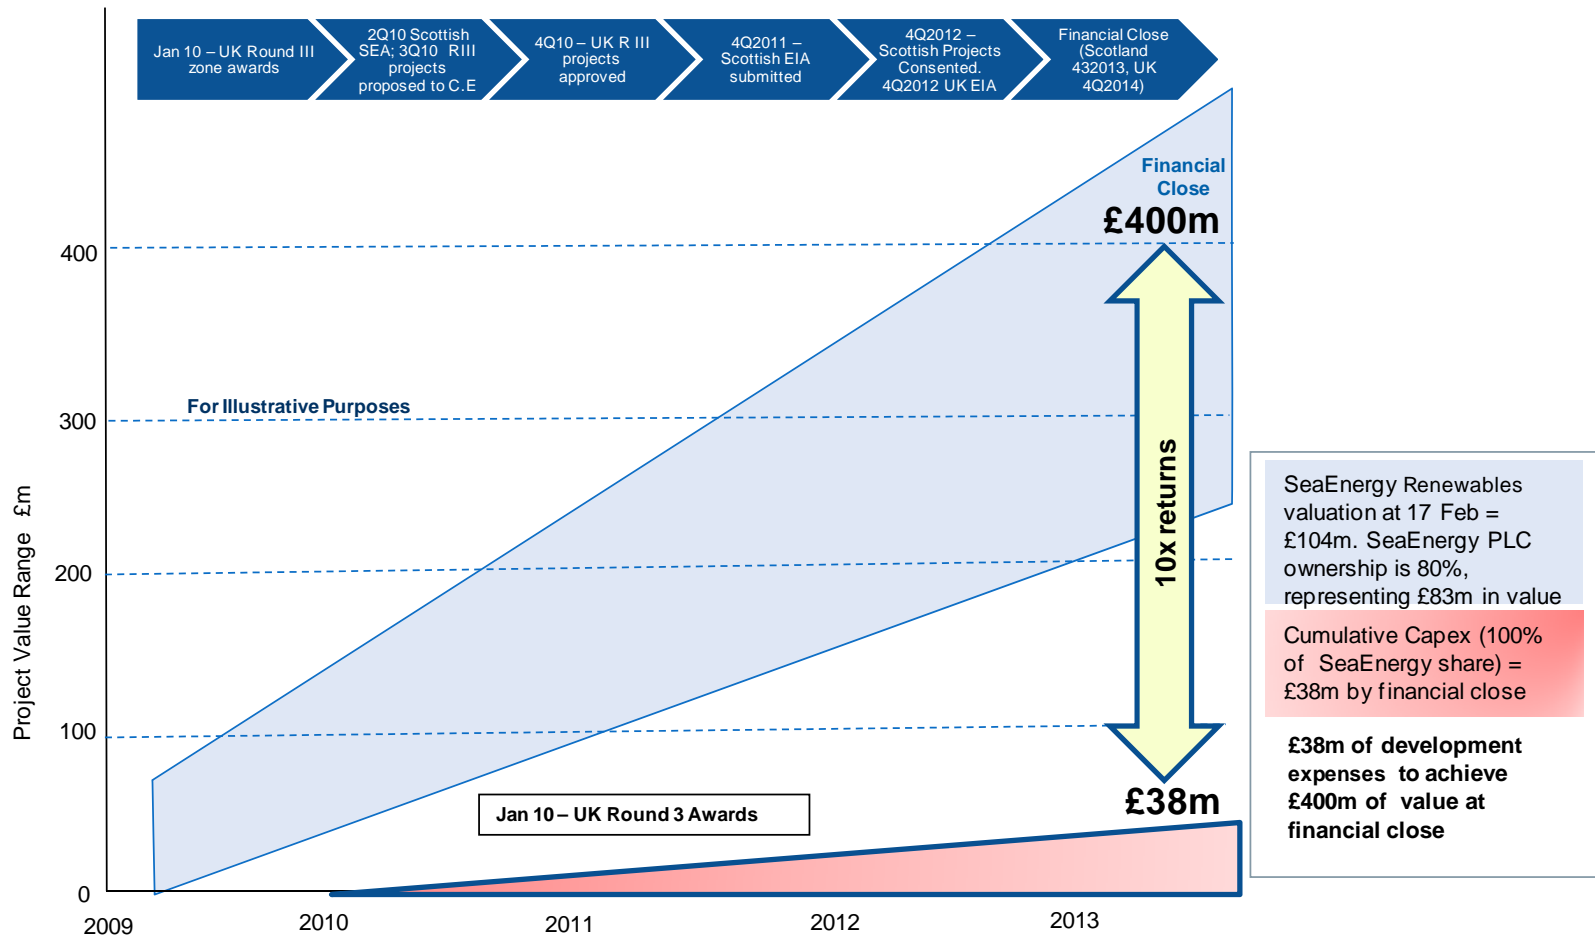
Jan 10 – UK Round III zone awards

2Q10 Scottish SEA; 3Q10 RIII projects proposed to C.E

4Q10 – UK R III projects approved

4Q2011 – Scottish EIA submitted

4Q2012 – Scottish Projects Consented. 4Q2012 UK EIA

Financial Close (Scotland 432013, UK 4Q2014)

Financial Close

£400m

For Illustrative Purposes

10x returns

£38m

Jan 10 – UK Round 3 Awards

Project Value Range £m

400

300

200

100

0

2009

2010

2011

2012

2013

SeaEnergy Renewables valuation at 17 Feb = £104m. SeaEnergy PLC ownership is 80%, representing £83m in value

Cumulative Capex (100% of SeaEnergy share) = £38m by financial close

£38m of development expenses to achieve £400m of value at financial close